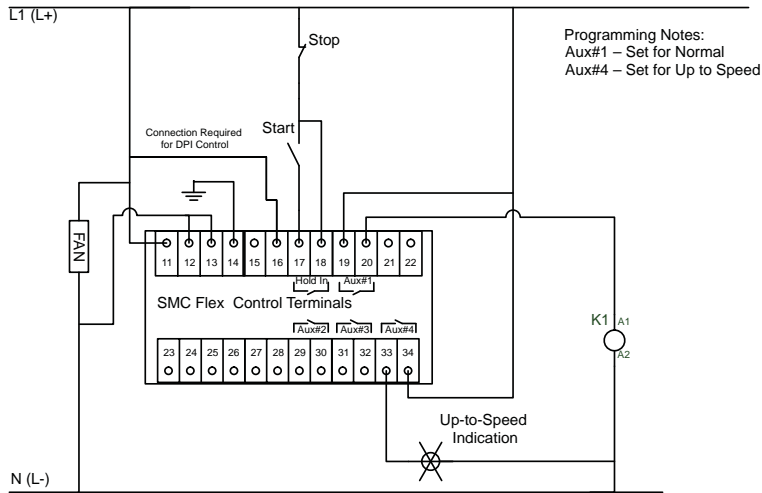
L1 (L+)

Stop

Programming Notes:
Aux#1 – Set for Normal
Aux#4 – Set for Up to Speed

Start

Connection Required for DPI Control

FAN

11 12 13 14 15 16 17 18 19 20 21 22

Hold In

Aux#1

SMC Flex Control Terminals

Aux#2 Aux#3 Aux#4

K1 A1 A2

23 24 25 26 27 28 29 30 31 32 33 34

Up-to-Speed Indication

N (L-)